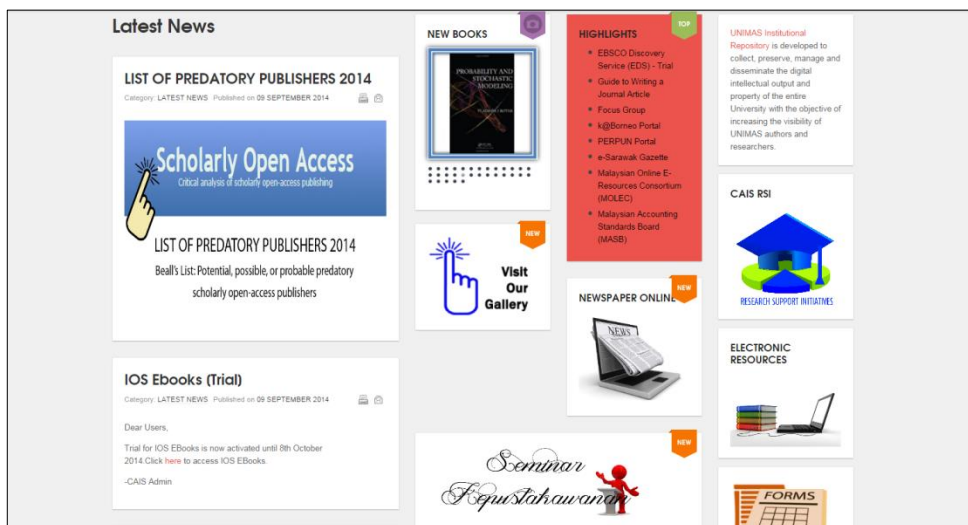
Latest News

LIST OF PREDATORY PUBLISHERS 2014

Category: LATEST NEWS Published on 09 SEPTEMBER 2014

Scholarly Open Access
Critical analysis of scholarly open-access publishing

LIST OF PREDATORY PUBLISHERS 2014

Beall's List: Potential, possible, or probable predatory scholarly open-access publishers

IOS Ebooks (Trial)

Category: LATEST NEWS Published on 09 SEPTEMBER 2014

Dear Users,

Trial for IOS EBooks is now activated until 8th October 2014.Click here to access IOS EBooks.

-CAIS Admin

NEW BOOKS

PROBABILITY AND STOCHASTIC MODELING

NEW

Visit Our Gallery

NEW

Seminar Perpustakawanan

HIGHLIGHTS

TOP

- EBSCO Discovery Service (EDS) - Trial
- Guide to Writing a Journal Article
- Focus Group
- k@Borneo Portal
- PERPUN Portal
- e-Sarawak Gazette
- Malaysian Online E-Resources Consortium (MOLEC)
- Malaysian Accounting Standards Board (MASB)

NEWSPAPER ONLINE

NEW

NEWS

UNIMAS Institutional Repository is developed to collect, preserve, manage and disseminate the digital intellectual output and property of the entire University with the objective of increasing the visibility of UNIMAS authors and researchers.

CAIS RSI

RESEARCH SUPPORT INITIATIVES

ELECTRONIC RESOURCES

FORMS